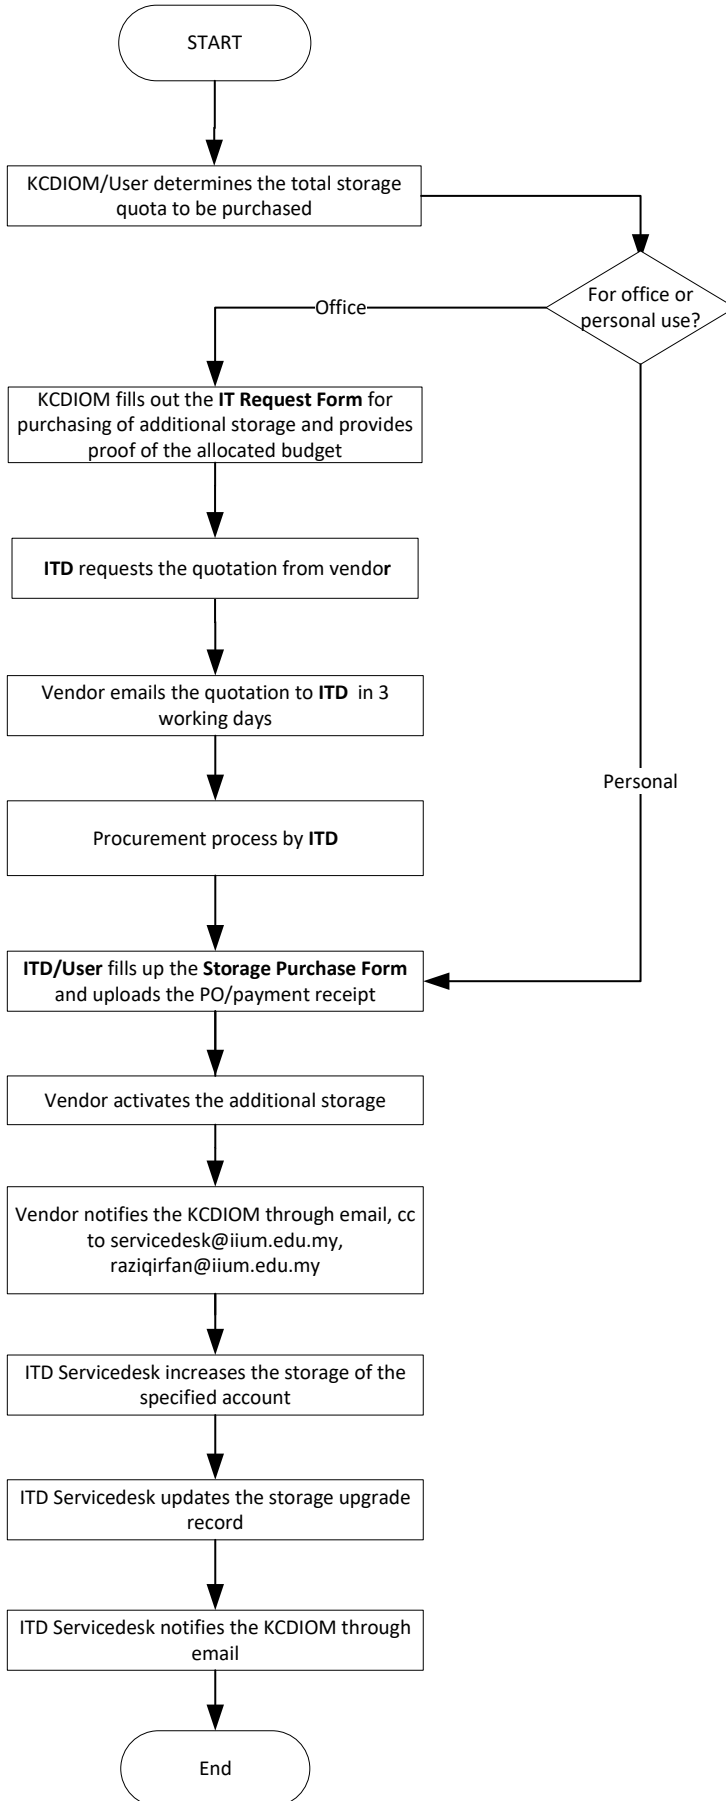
START

KCDIOM/User determines the total storage quota to be purchased

For office or personal use?

Office

KCDIOM fills out the IT Request Form for purchasing of additional storage and provides proof of the allocated budget

ITD requests the quotation from vendor

Vendor emails the quotation to ITD in 3 working days

Procurement process by ITD

Personal

ITD/User fills up the Storage Purchase Form and uploads the PO/payment receipt

Vendor activates the additional storage

Vendor notifies the KCDIOM through email, cc to servicedesk@iium.edu.my, raziqirfan@iium.edu.my

ITD Servicedesk increases the storage of the specified account

ITD Servicedesk updates the storage upgrade record

ITD Servicedesk notifies the KCDIOM through email

End